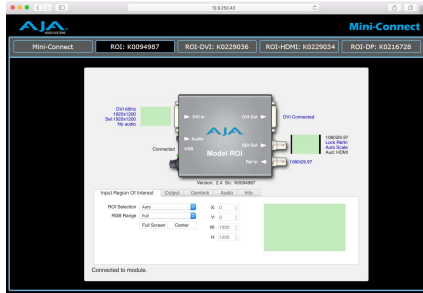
10.0.250.43

AJA

Mini-Connect

Mini-Connect | ROI: K0094987 | ROI-DVI: K0229036 | ROI-HDMI: K0229034 | ROI-DP: K0216728

DVI 60Hz
1920x1200
Sel:1920x1200
No audio

DVI In

Audio

Connected

USB

DVI Out

DVI Connected

SDI Out

Ref In

1080i29.97
Lock Refln
Auto Scale
Aud: HDMI

1080i29.97

AJA

Model ROI

Version: 2.4 Sn: K0094987

Input Region Of Interest | Output | Controls | Audio | Info

ROI Selection Auto

RGB Range Full

Full Screen Center

X 0

Y 0

W 1920

H 1200

Connected to module.